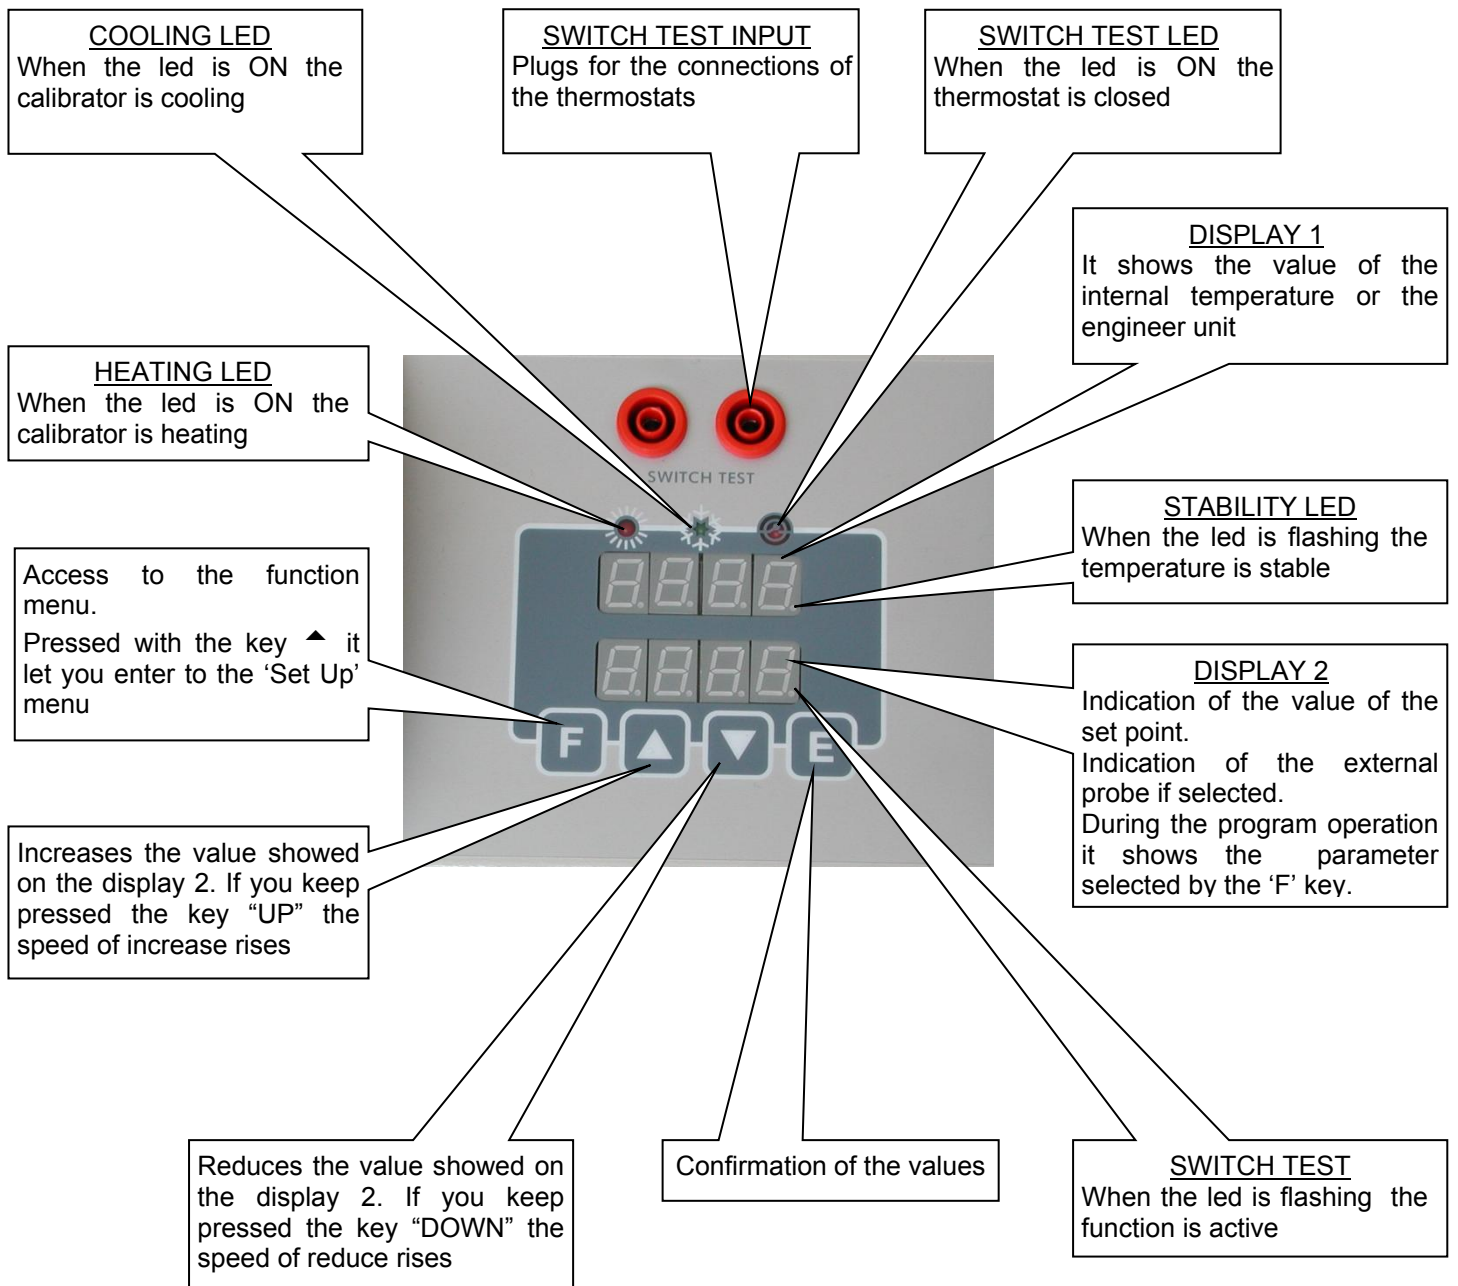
COOLING LED
When the led is ON the calibrator is cooling

SWITCH TEST INPUT
Plugs for the connections of the thermostats

SWITCH TEST LED
When the led is ON the thermostat is closed

DISPLAY 1
It shows the value of the internal temperature or the engineer unit

HEATING LED
When the led is ON the calibrator is heating

SWITCH TEST

STABILITY LED
When the led is flashing the temperature is stable

Access to the function menu.
Pressed with the key ▲ it let you enter to the 'Set Up' menu

F

E

DISPLAY 2
Indication of the value of the set point.
Indication of the external probe if selected.
During the program operation it shows the parameter selected by the 'F' key.

Increases the value showed on the display 2. If you keep pressed the key "UP" the speed of increase rises

Reduces the value showed on the display 2. If you keep pressed the key "DOWN" the speed of reduce rises

Confirmation of the values

SWITCH TEST
When the led is flashing the function is active